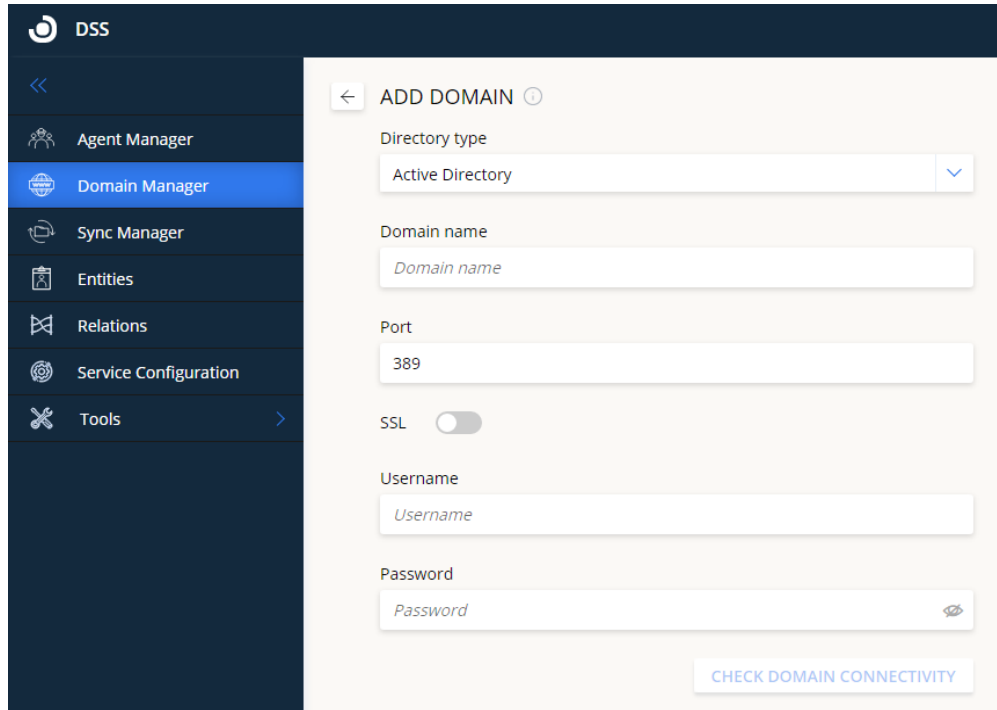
DSS

Agent Manager
Domain Manager
Sync Manager
Entities
Relations
Service Configuration
Tools

ADD DOMAIN

Directory type
Active Directory

Domain name
Domain name

Port
389

SSL

Username
Username

Password
Password

CHECK DOMAIN CONNECTIVITY